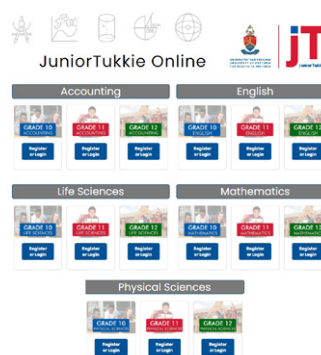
JuniorTukkie Online

JT

Accounting

GRADE 10 ACCOUNTING
Register or Login

GRADE 11 ACCOUNTING
Register or Login

GRADE 12 ACCOUNTING
Register or Login

English

GRADE 10 ENGLISH
Register or Login

GRADE 11 ENGLISH
Register or Login

GRADE 12 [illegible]
Register or Login

Life Sciences

GRADE 10 LIFE SCIENCES
Register or Login

GRADE 11 LIFE SCIENCES
Register or Login

GRADE 12 LIFE SCIENCES
Register or Login

Mathematics

GRADE 10 MATHEMATICS
Register or Login

GRADE 11 MATHEMATICS
Register or Login

GRADE 12 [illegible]
Register or Login

Physical Sciences

GRADE 10 PHYSICAL SCIENCES
Register or Login

GRADE 11 PHYSICAL SCIENCES
Register or Login

GRADE 12 PHYSICAL SCIENCES
Register or Login